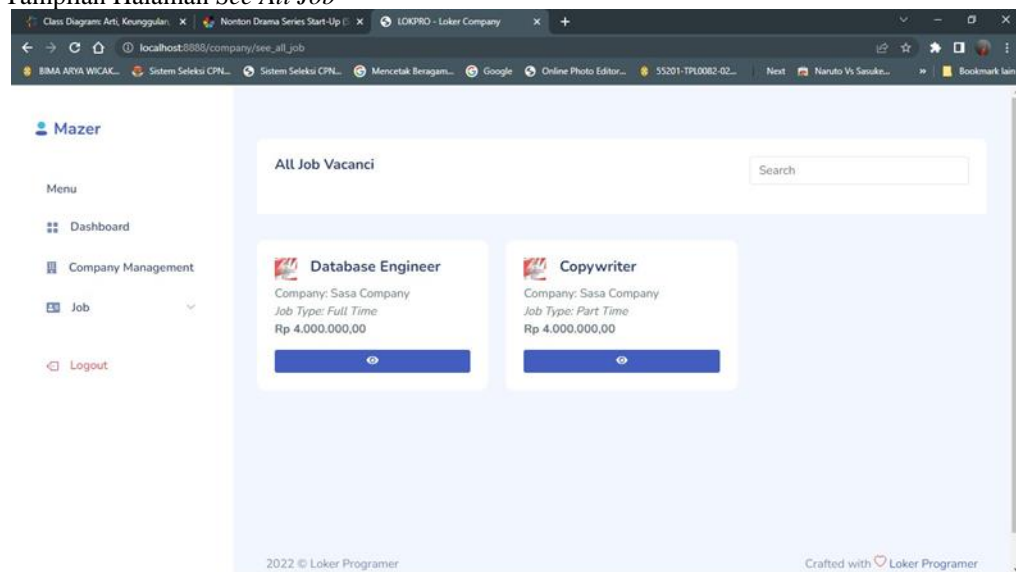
Tampilan Halaman See All Job

Class Diagram: Arti, Keunggulan, ×
Nonton Drama Series Start-Up (S ×
LOKPRO - Loker Company ×
+

localhost:8888/company/see_all_job

BIMA ARYA WICAK... Sistem Seleksi CPN... Sistem Seleksi CPN... Mencetak Beragam... Google Online Photo Editor... 55201-TPL0082-02... Next Naruto Vs Sasuke... » Bookmark lain

Mazer

Menu

Dashboard

Company Management

Job

Logout

All Job Vacanci

Search

Database Engineer
Company: Sasa Company
Job Type: Full Time
Rp 4.000.000,00

Copywriter
Company: Sasa Company
Job Type: Part Time
Rp 4.000.000,00

2022 © Loker Programer

Crafted with Loker Programer